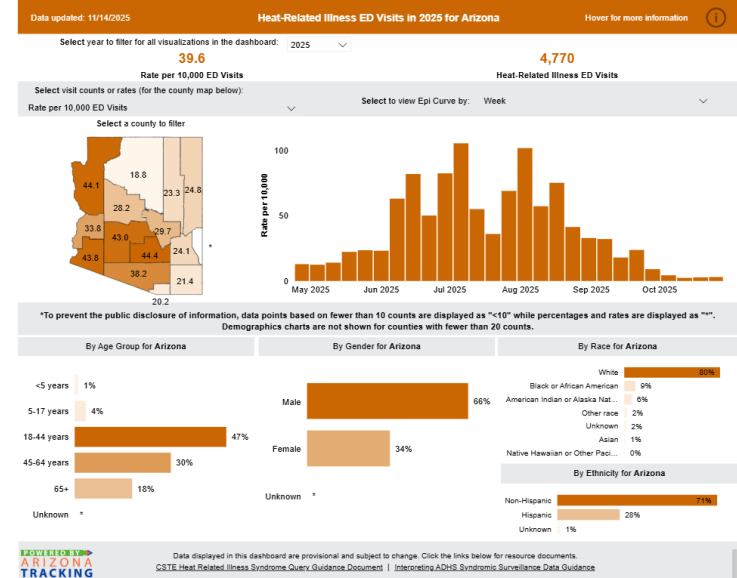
Data updated: 11/14/2025

Heat-Related Illness ED Visits in 2025 for Arizona

Hover for more information

Select year to filter for all visualizations in the dashboard: 2025

39.6
Rate per 10,000 ED Visits

4,770
Heat-Related Illness ED Visits

Select visit counts or rates (for the county map below):
Rate per 10,000 ED Visits

Select to view Epi Curve by: Week

Select a county to filter

44.1
18.8
23.3
24.8
28.2
33.8
43.0
29.7
44.4
24.1
43.8
38.2
21.4
20.2
*

Rate per 10,000
100
50
0
May 2025
Jun 2025
Jul 2025
Aug 2025
Sep 2025
Oct 2025

*To prevent the public disclosure of information, data points based on fewer than 10 counts are displayed as "<10" while percentages and rates are displayed as "*". Demographics charts are not shown for counties with fewer than 20 counts.

By Age Group for Arizona

| | |
|---|---|
| <5 years | 1% |
| 5-17 years | 4% |
| 18-44 years | 47% |
| 45-64 years | 30% |
| 65+ | 18% |
| Unknown | * |

By Gender for Arizona

| | |
|---|---|
| Male | 66% |
| Female | 34% |
| Unknown | * |

By Race for Arizona

| | |
|---|---|
| White | 80% |
| Black or African American | 9% |
| American Indian or Alaska Nat... | 6% |
| Other race | 2% |
| Unknown | 2% |
| Asian | 1% |
| Native Hawaiian or Other Paci... | 0% |

By Ethnicity for Arizona

| | |
|---|---|
| Non-Hispanic | 71% |
| Hispanic | 28% |
| Unknown | 1% |

POWERED BY ARIZONA TRACKING

Data displayed in this dashboard are provisional and subject to change. Click the links below for resource documents.
CSTE Heat Related Illness Syndrome Query Guidance Document | Interpreting ADHS Syndromic Surveillance Data Guidance